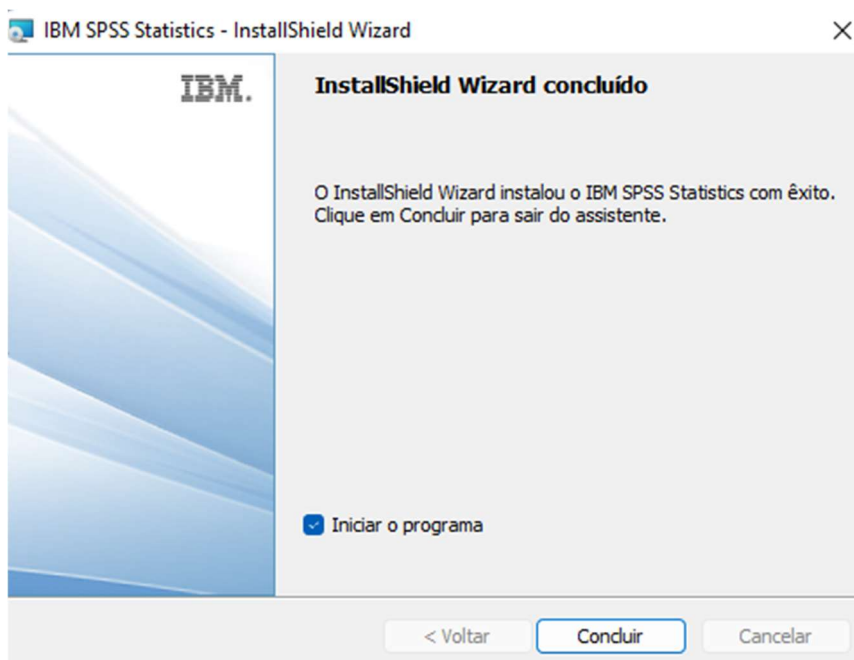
IBM SPSS Statistics - InstallShield Wizard

×

IBM.

InstallShield Wizard concluído

O InstallShield Wizard instalou o IBM SPSS Statistics com êxito. Clique em Concluir para sair do assistente.

Iniciar o programa

< Voltar

Concluir

Cancelar